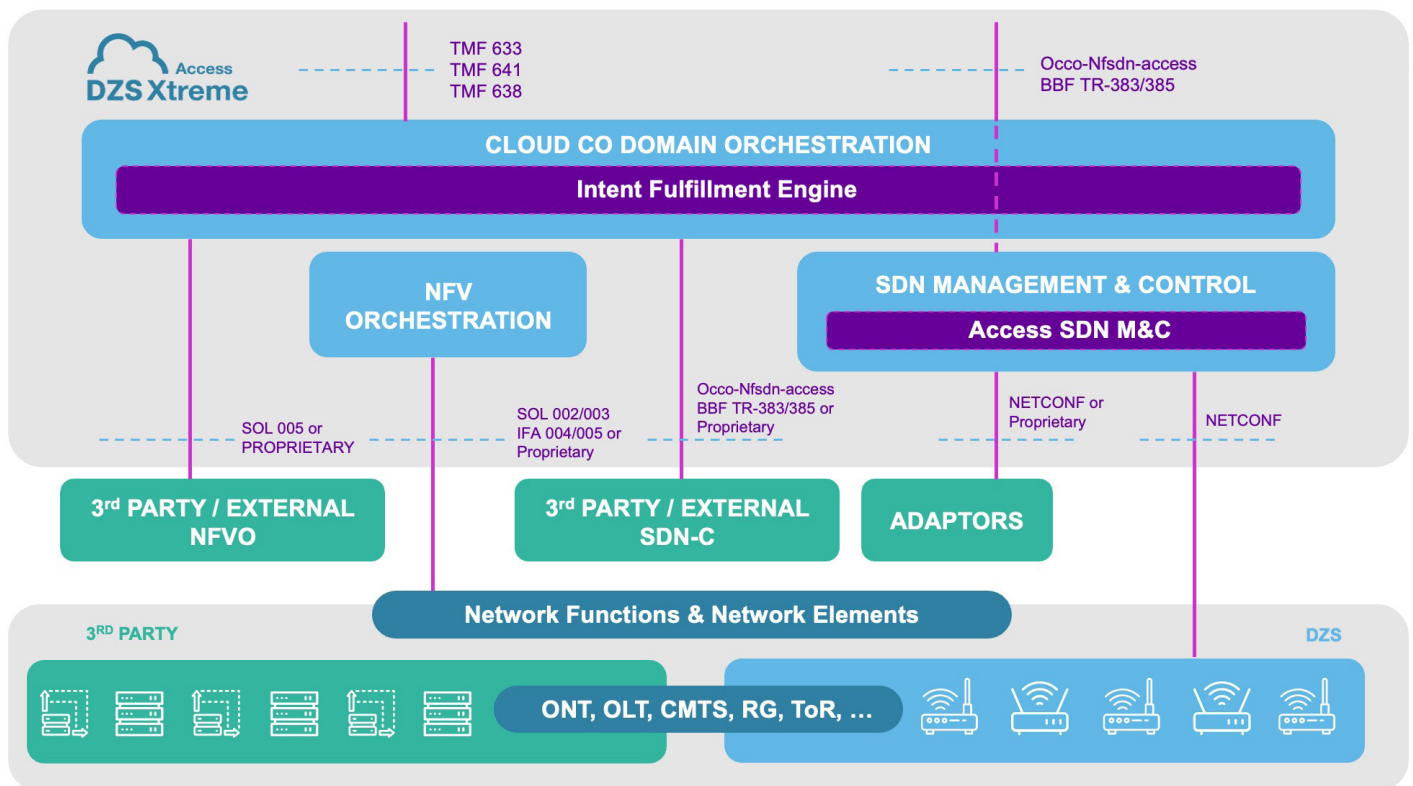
Access
DZS Xtreme

TMF 633
TMF 641
TMF 638

Occo-Nfsdn-access
BBF TR-383/385

CLOUD CO DOMAIN ORCHESTRATION

Intent Fulfillment Engine

NFV ORCHESTRATION

SDN MANAGEMENT & CONTROL

Access SDN M&C

SOL 005 or PROPRIETARY

SOL 002/003
IFA 004/005 or
Proprietary

Occo-Nfsdn-access
BBF TR-383/385 or
Proprietary

NETCONF or
Proprietary

NETCONF

3rd PARTY / EXTERNAL NFVO

3rd PARTY / EXTERNAL SDN-C

ADAPTORS

Network Functions & Network Elements

3RD PARTY

DZS

ONT, OLT, CMTS, RG, ToR, …